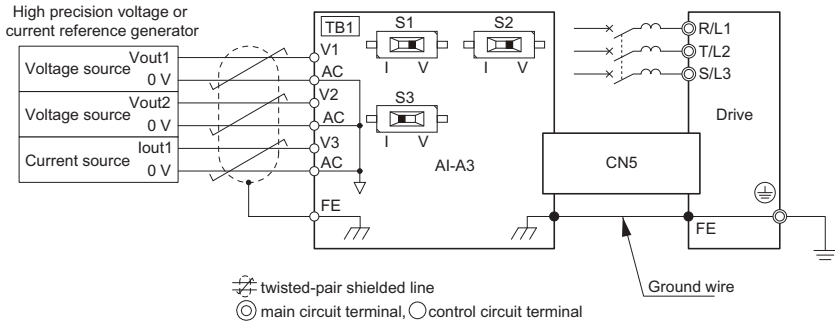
High precision voltage or current reference generator

Voltage source Vout1 0 V

Voltage source Vout2 0 V

Current source Iout1 0 V

TB1

V1

AC

V2

AC

V3

AC

FE

S1 I V

S2 I V

S3 I V

AI-A3

CN5

R/L1

T/L2

S/L3

Drive

FE

Ground wire

twisted-pair shielded line

main circuit terminal, control circuit terminal